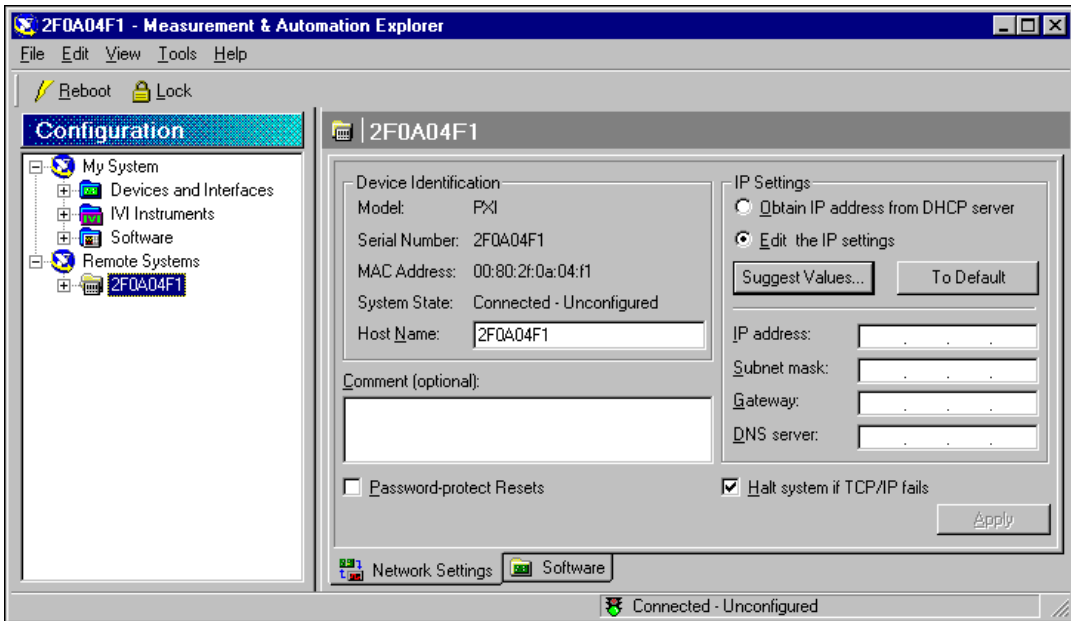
2F0A04F1 - Measurement & Automation Explorer

File Edit View Tools Help

Reboot Lock

Configuration

My System
Devices and Interfaces
IVI Instruments
Software
Remote Systems
2F0A04F1

2F0A04F1

Device Identification
Model: PXI
Serial Number: 2F0A04F1
MAC Address: 00:80:2f:0a:04:f1
System State: Connected - Unconfigured
Host Name: 2F0A04F1

Comment (optional):

IP Settings
Obtain IP address from DHCP server
Edit the IP settings
Suggest Values...
To Default
IP address: . . .
Subnet mask: . . .
Gateway: . . .
DNS server: . . .

Password-protect Resets

Halt system if TCP/IP fails

Apply

Network Settings
Software

Connected - Unconfigured